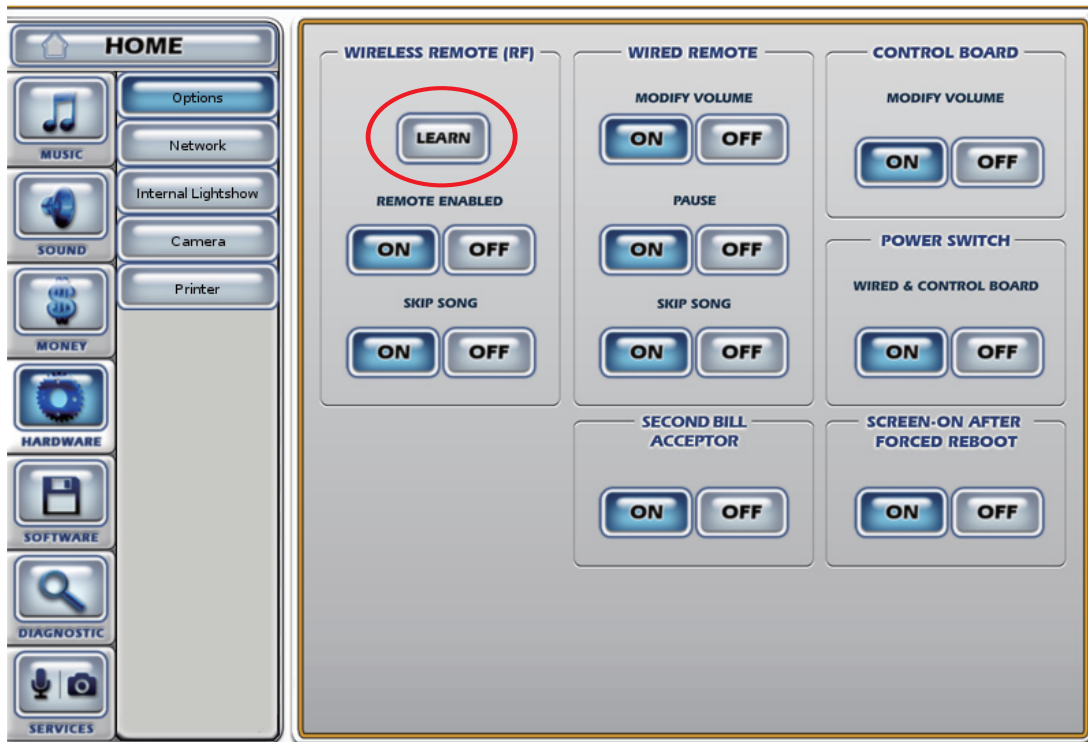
HOME

MUSIC
SOUND
MONEY
HARDWARE
SOFTWARE
DIAGNOSTIC
SERVICES

Options
Network
Internal Lightshow
Camera
Printer

WIRELESS REMOTE (RF)
LEARN
REMOTE ENABLED
ON OFF
SKIP SONG
ON OFF

WIRED REMOTE
MODIFY VOLUME
ON OFF
PAUSE
ON OFF
SKIP SONG
ON OFF

SECOND BILL ACCEPTOR
ON OFF

CONTROL BOARD
MODIFY VOLUME
ON OFF

POWER SWITCH
WIRED & CONTROL BOARD
ON OFF

SCREEN-ON AFTER FORCED REBOOT
ON OFF